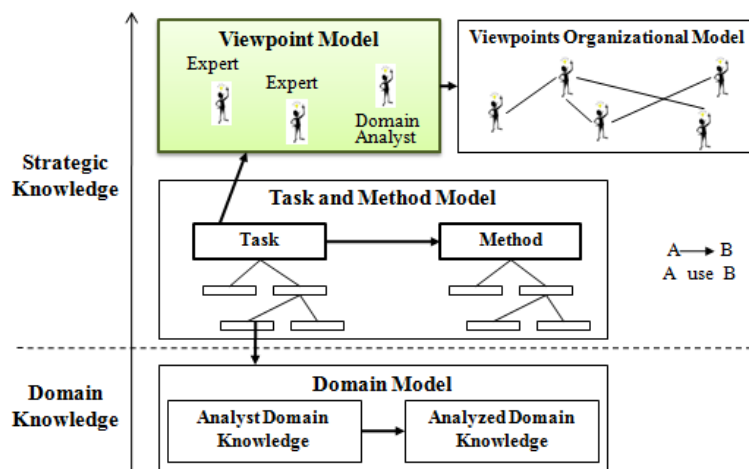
Viewpoint Model

Expert

Expert

Domain Analyst

Viewpoints Organizational Model

Strategic Knowledge

Task and Method Model

Task

Method

A → B
A use B

Domain Knowledge

Domain Model

Analyst Domain Knowledge

Analyzed Domain Knowledge